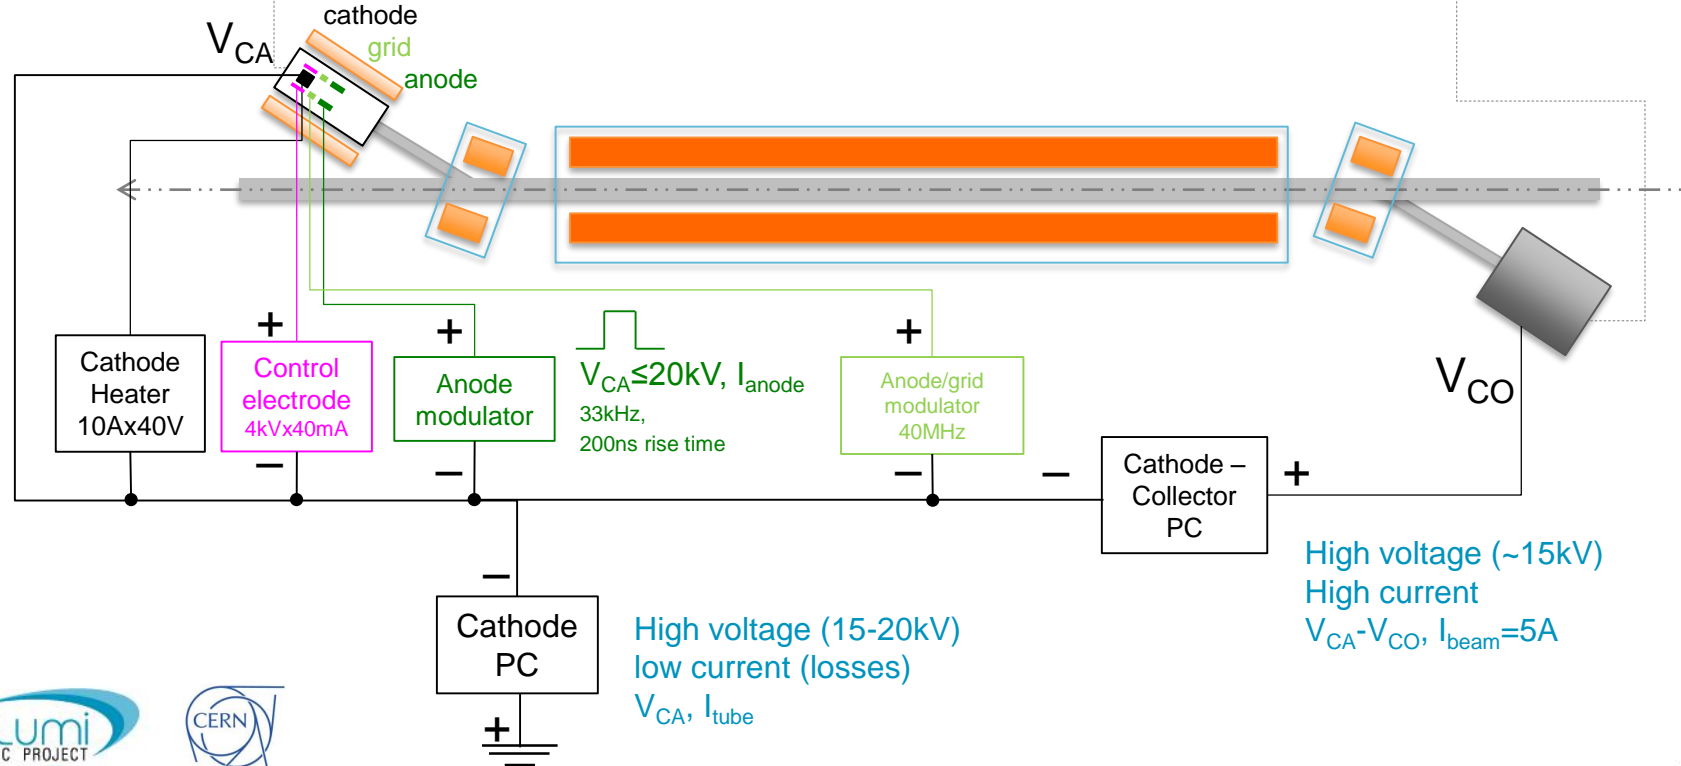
$V_{CA}$

cathode

grid

anode

+

Cathode Heater 10Ax40V

Control electrode 4kVx40mA

−

+

Anode modulator

−

$V_{CA}$≤20kV, $I_{anode}$

33kHz,

200ns rise time

+

Anode/grid modulator 40MHz

−

$V_{CO}$

−

Cathode – Collector PC

+

High voltage (~15kV)

High current

$V_{CA}$-$V_{CO}$, $I_{beam}$=5A

−

Cathode PC

+

High voltage (15-20kV)

low current (losses)

$V_{CA}$, $I_{tube}$

umi

C PROJECT

CERN